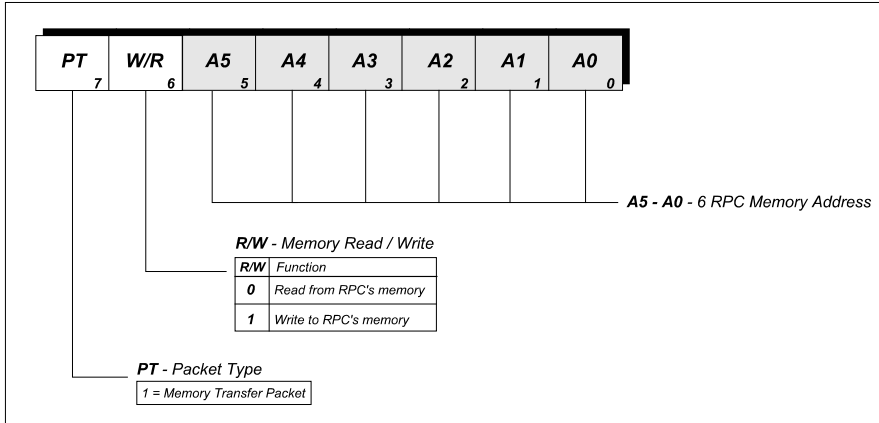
| PT 7 | W/R 6 | A5 5 | A4 4 | A3 3 | A2 2 | A1 1 | A0 0 |
|---|---|---|---|---|---|---|---|

A5 - A0 - 6 RPC Memory Address

R/W - Memory Read / Write

| R/W | Function |
|---|---|
| 0 | Read from RPC's memory |
| 1 | Write to RPC's memory |

PT - Packet Type

1 = Memory Transfer Packet